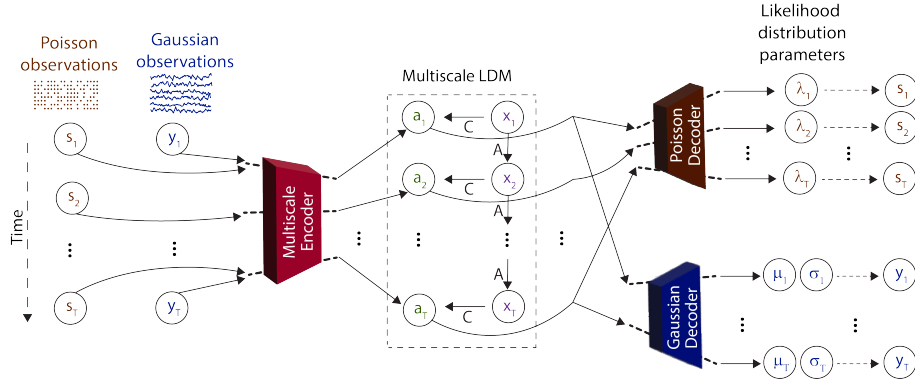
Poisson observations

Gaussian observations

Time

$s_1$

$y_1$

$s_2$

⋮

⋮

$s_T$

$y_T$

Multiscale Encoder

⋮

Multiscale LDM

$a_1$

C

$x_1$

A

$a_2$

C

$x_2$

A

⋮

⋮

A

$a_T$

C

$x_T$

⋮

Poisson Decoder

Gaussian Decoder

Likelihood distribution parameters

$\lambda_1$

$s_1$

$\lambda_2$

$s_2$

⋮

⋮

$\lambda_T$

$s_T$

$\mu_1$

$\sigma_1$

$y_1$

⋮

⋮

$\mu_T$

$\sigma_T$

$y_T$